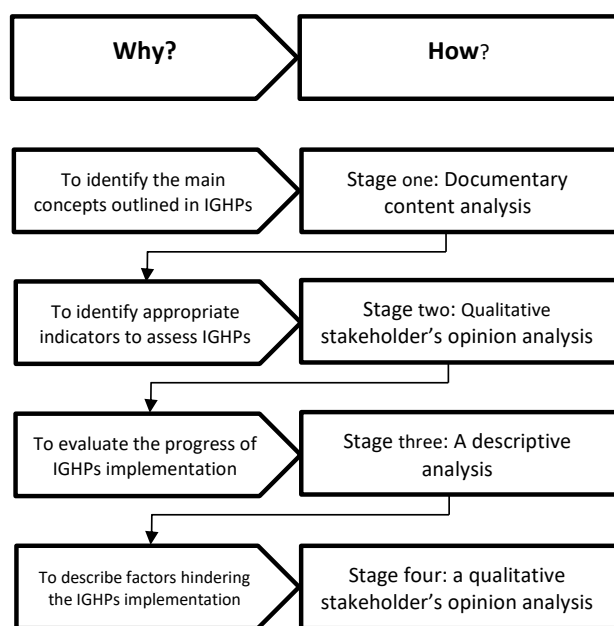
Why?

How?

To identify the main concepts outlined in IGHPs

Stage one: Documentary content analysis

To identify appropriate indicators to assess IGHPs

Stage two: Qualitative stakeholder's opinion analysis

To evaluate the progress of IGHPs implementation

Stage three: A descriptive analysis

To describe factors hindering the IGHPs implementation

Stage four: a qualitative stakeholder's opinion analysis